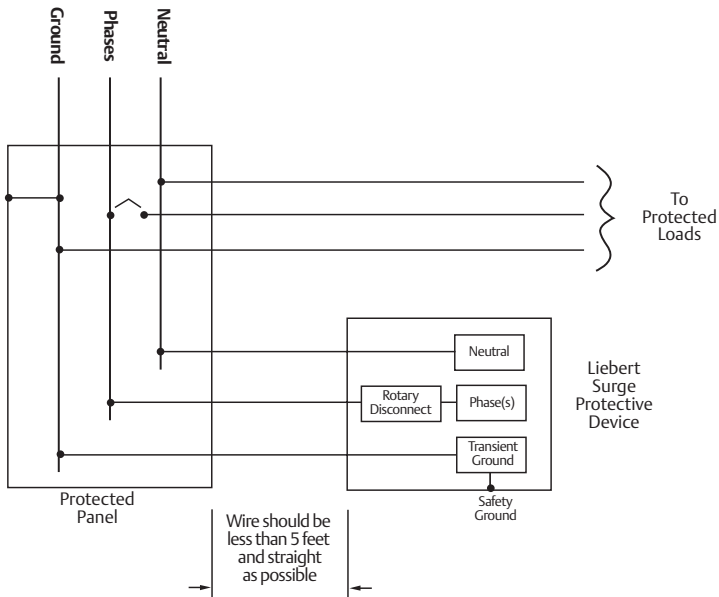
Ground
Phases
Neutral

To Protected Loads

Neutral

Rotary Disconnect

Phase(s)

Transient Ground

Liebert Surge Protective Device

Safety Ground

Protected Panel

Wire should be less than 5 feet and straight as possible